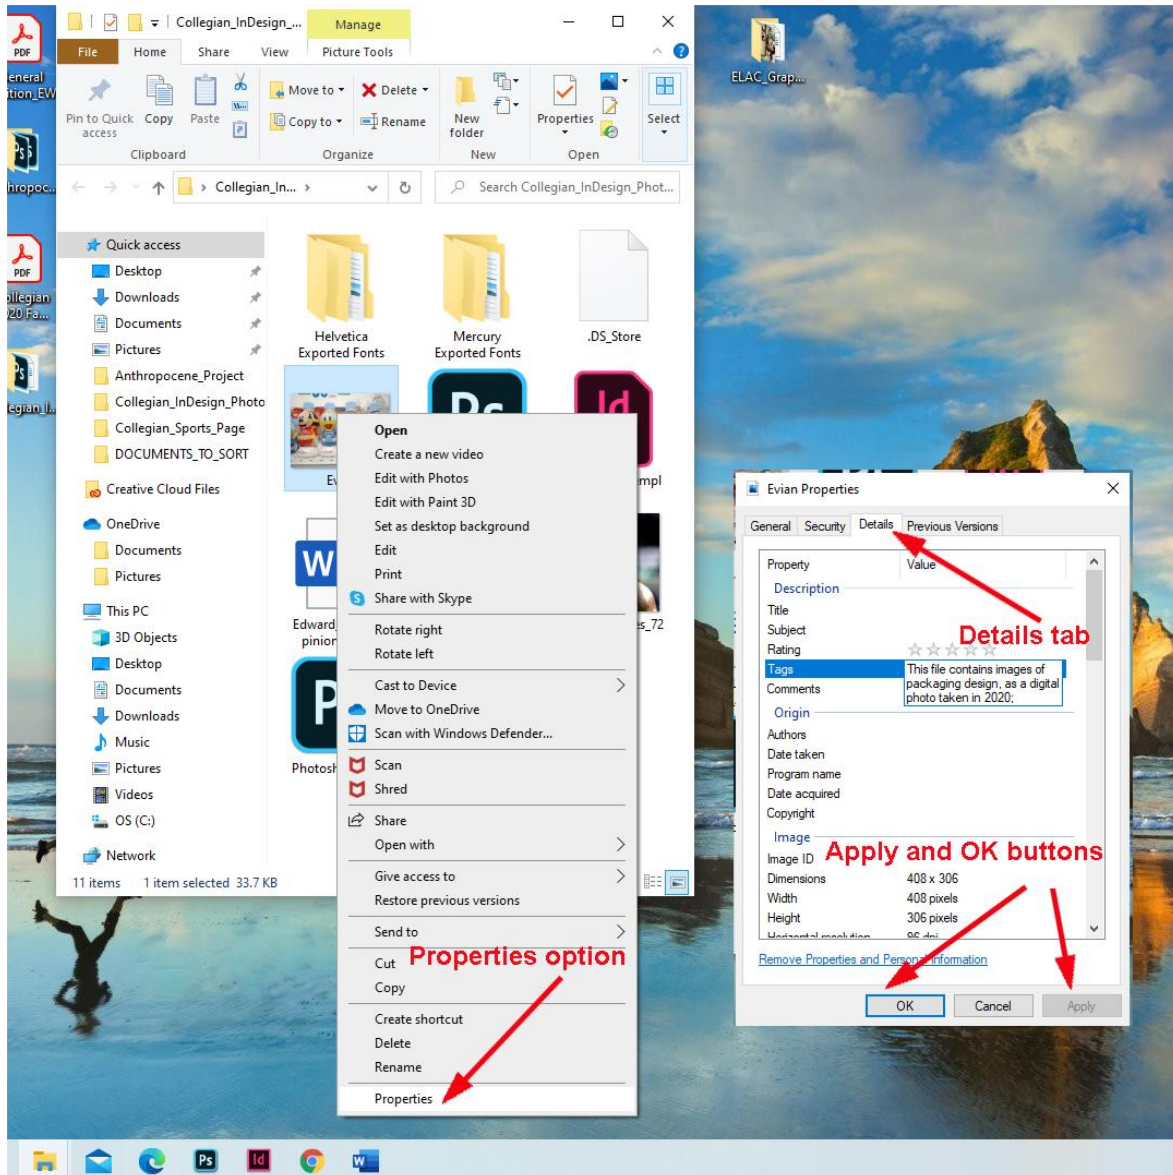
PDF
eneral
tion_EW

hropoc...

PDF
ollegian
20 Fa...

egian_I...

Collegian_InDesign_...
Manage
File
Home
Share
View
Picture Tools

Pin to Quick access
Copy
Paste
Clipboard
Move to
Delete
Copy to
Rename
Organize
New folder
New
Properties
Open
Select

Collegian_In...
Search Collegian_InDesign_Phot...

Quick access
Desktop
Downloads
Documents
Pictures
Anthropocene_Project
Collegian_InDesign_Photo
Collegian_Sports_Page
DOCUMENTS_TO_SORT
Creative Cloud Files
OneDrive
Documents
Pictures
This PC
3D Objects
Desktop
Documents
Downloads
Music
Pictures
Videos
OS (C:)
Network

Helvetica Exported Fonts
Mercury Exported Fonts
.DS_Store
Ev
mpl
Edward
pinion
s_72
Photosh

11 items 1 item selected 33.7 KB

Open
Create a new video
Edit with Photos
Edit with Paint 3D
Set as desktop background
Edit
Print
Share with Skype
Rotate right
Rotate left
Cast to Device
Move to OneDrive
Scan with Windows Defender...
Scan
Shred
Share
Open with
Give access to
Restore previous versions
Send to
Cut
Copy
Create shortcut
Delete
Rename
Properties

Properties option

ELAC_Grap...

Evian Properties
General
Security
Details
Previous Versions
Property
Value
Description
Title
Subject
Rating
Tags
This file contains images of packaging design, as a digital photo taken in 2020;
Comments
Origin
Authors
Date taken
Program name
Date acquired
Copyright
Image
Image ID
Dimensions
408 x 306
Width
408 pixels
Height
306 pixels
Remove Properties and Personal Information
OK
Cancel
Apply

Details tab
Apply and OK buttons